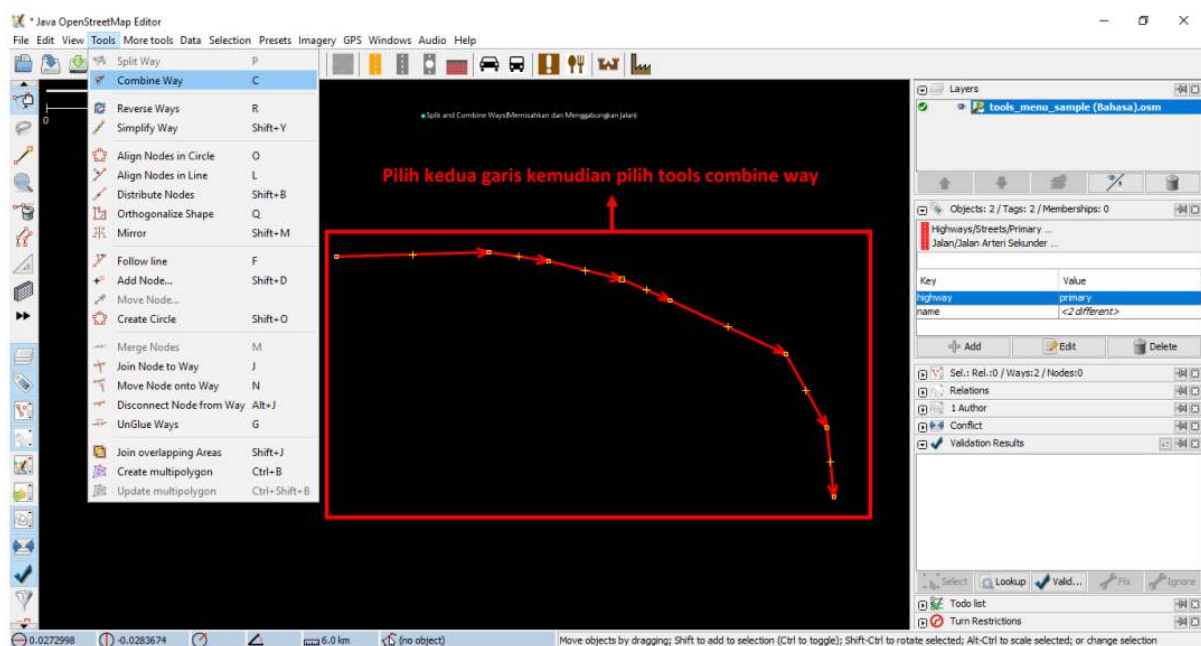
* Java OpenStreetMap Editor

File Edit View Tools More tools Data Selection Presets Imagery GPS Windows Audio Help

Split Way P
Combine Way C
Reverse Ways R
Simplify Way Shift+Y
Align Nodes in Circle O
Align Nodes in Line L
Distribute Nodes Shift+B
Orthogonalize Shape Q
Mirror Shift+M
Follow line F
Add Node... Shift+D
Move Node...
Create Circle Shift+O
Merge Nodes M
Join Node to Way J
Move Node onto Way N
Disconnect Node from Way Alt+J
UnGlue Ways G
Join overlapping Areas Shift+J
Create multipolygon Ctrl+B
Update multipolygon Ctrl+Shift+B

0

Split and Combine Ways(Memisahkan dan Menggabungkan Jalan)

Pilih kedua garis kemudian pilih tools combine way

Layers
tools_menu_sample (Bahasa).osm

Objects: 2 / Tags: 2 / Memberships: 0
Highways/Streets/Primary ...
Jalan/Jalan Arteri Sekunder ...

| Key | Value |
|---|---|
| highway | primary |
| name | <2 different> |

Add Edit Delete

Sel.: Rel.:0 / Ways:2 / Nodes:0
Relations
1 Author
Conflict
Validation Results

Select Lookup Valid... Fix Ignore

Todo list
Turn Restrictions

0.0272998 -0.0283674 6.0 km (no object) Move objects by dragging; Shift to add to selection (Ctrl to toggle); Shift-Ctrl to rotate selected; Alt-Ctrl to scale selected; or change selection